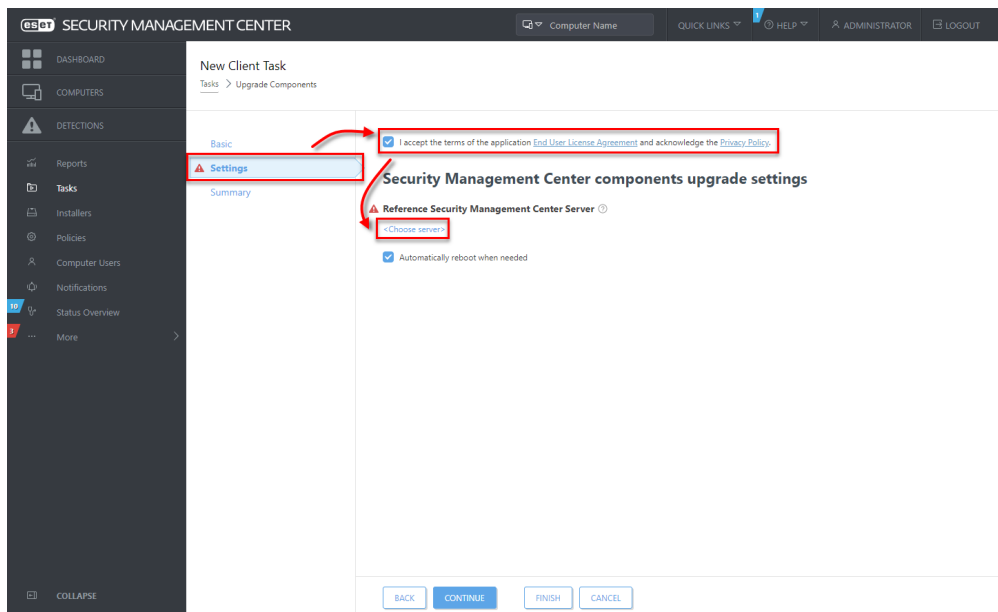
eset SECURITY MANAGEMENT CENTER

Computer Name

QUICK LINKS

1 HELP

ADMINISTRATOR

LOGOUT

DASHBOARD

COMPUTERS

DETECTIONS

Reports

Tasks

Installers

Policies

Computer Users

Notifications

10 Status Overview

3 More

COLLAPSE

New Client Task

Tasks > Upgrade Components

Basic

Settings

Summary

I accept the terms of the application End User License Agreement and acknowledge the Privacy Policy.

Security Management Center components upgrade settings

Reference Security Management Center Server

<Choose server>

Automatically reboot when needed

BACK

CONTINUE

FINISH

CANCEL